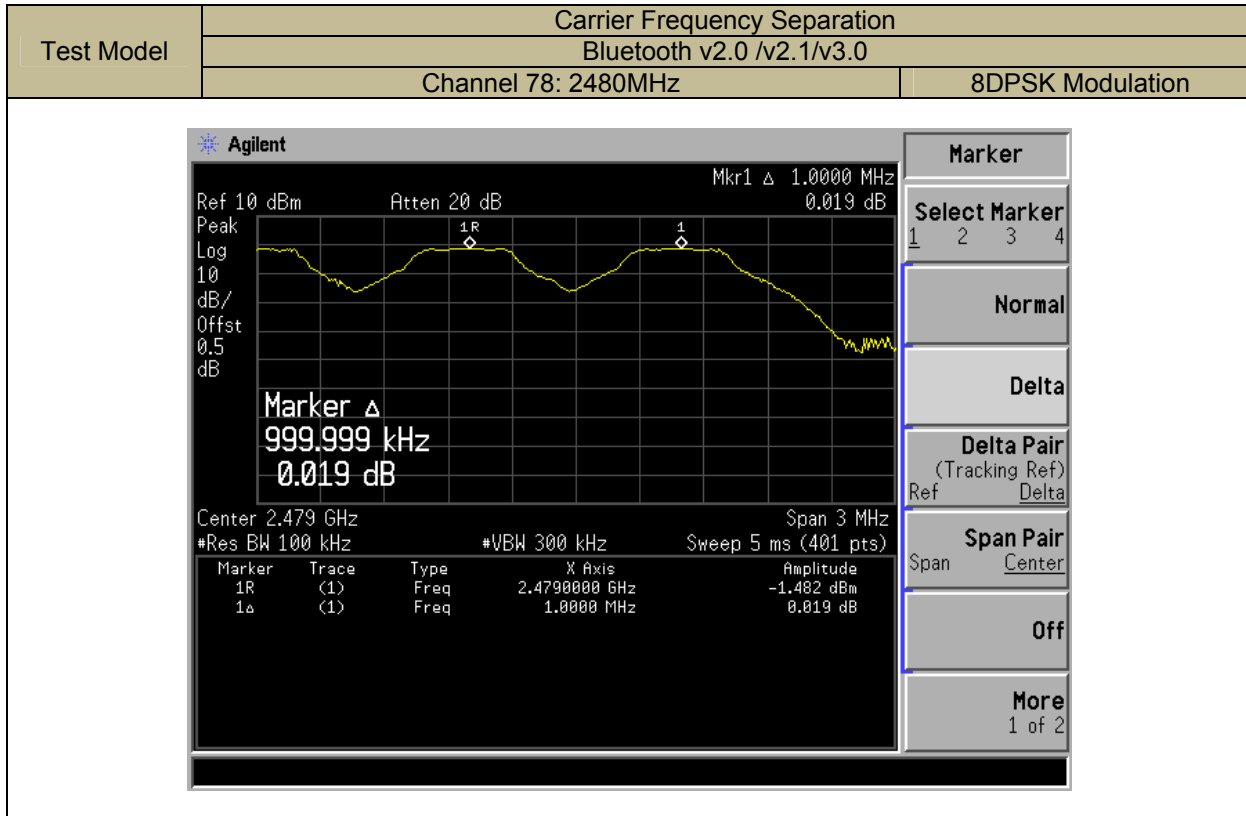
| Test Model | Carrier Frequency Separation | |
|---|---|---|
| | Bluetooth v2.0 /v2.1/v3.0 | |
| | Channel 78: 2480MHz | 8DPSK Modulation |

Agilent

Mkr1 Δ 1.0000 MHz
Ref 10 dBm Atten 20 dB 0.019 dB
Peak
Log
10
dB/
Offst
0.5
dB

1R
1

Marker Δ
999.999 kHz
0.019 dB

Center 2.479 GHz Span 3 MHz
#Res BW 100 kHz #VBW 300 kHz Sweep 5 ms (401 pts)

| Marker | Trace | Type | X Axis | Amplitude |
|---|---|---|---|---|
| 1R | (1) | Freq | 2.4790000 GHz | -1.482 dBm |
| 1Δ | (1) | Freq | 1.0000 MHz | 0.019 dB |

Marker
Select Marker
1 2 3 4
Normal
Delta
Delta Pair
(Tracking Ref)
Ref Delta
Span Pair
Span Center
Off
More
1 of 2